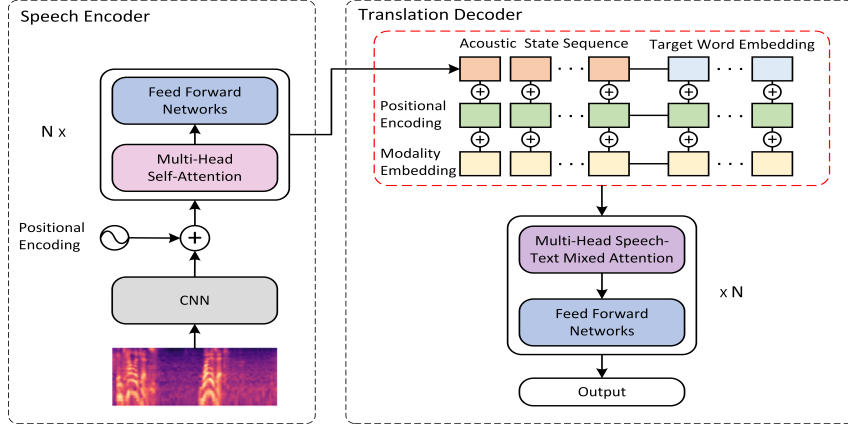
Speech Encoder

N x

Feed Forward Networks

Multi-Head Self-Attention

Positional Encoding

CNN

Translation Decoder

Acoustic State Sequence

Target Word Embedding

Positional Encoding

Modality Embedding

Multi-Head Speech-Text Mixed Attention

Feed Forward Networks

x N

Output